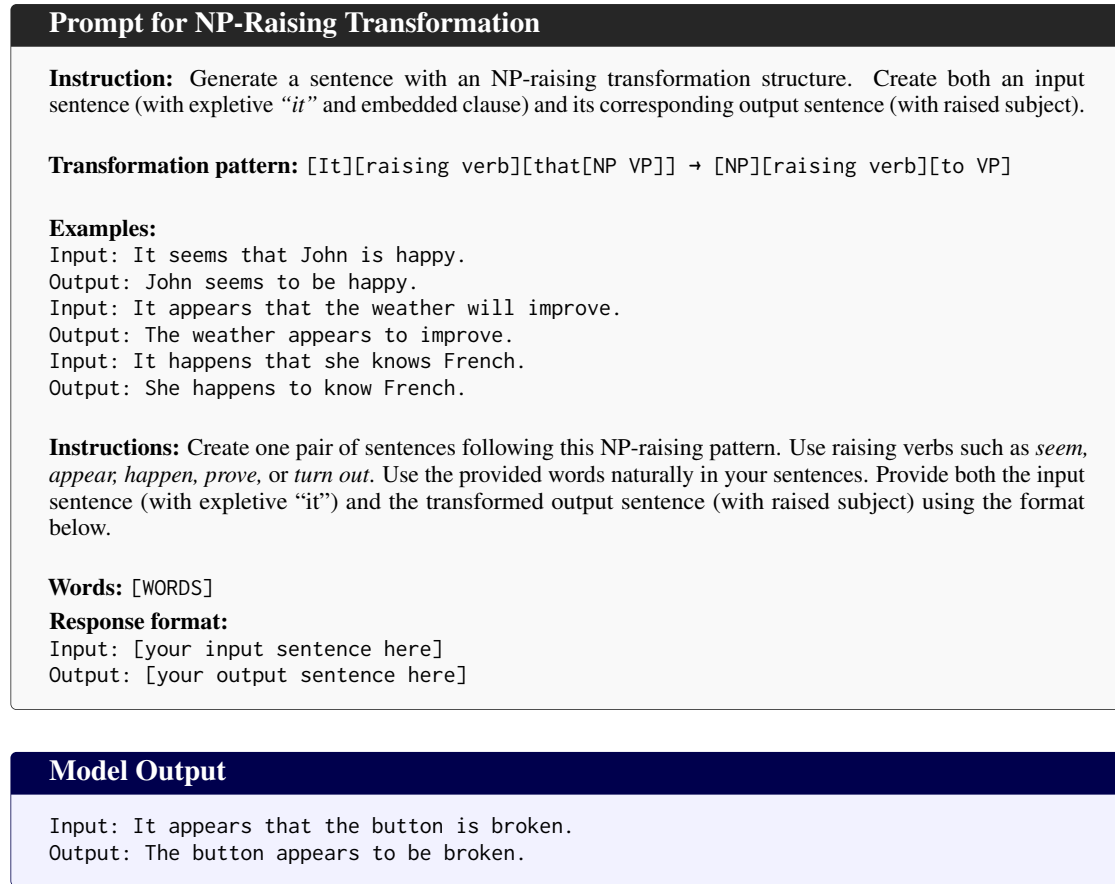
Prompt for NP-Raising Transformation

Instruction: Generate a sentence with an NP-raising transformation structure. Create both an input sentence (with expletive "it" and embedded clause) and its corresponding output sentence (with raised subject).

Transformation pattern: [It][raising verb][that[NP VP]] → [NP][raising verb][to VP]

Examples:
Input: It seems that John is happy.
Output: John seems to be happy.
Input: It appears that the weather will improve.
Output: The weather appears to improve.
Input: It happens that she knows French.
Output: She happens to know French.

Instructions: Create one pair of sentences following this NP-raising pattern. Use raising verbs such as seem, appear, happen, prove, or turn out. Use the provided words naturally in your sentences. Provide both the input sentence (with expletive "it") and the transformed output sentence (with raised subject) using the format below.

Words: [WORDS]

Response format:
Input: [your input sentence here]
Output: [your output sentence here]

Model Output

Input: It appears that the button is broken.
Output: The button appears to be broken.